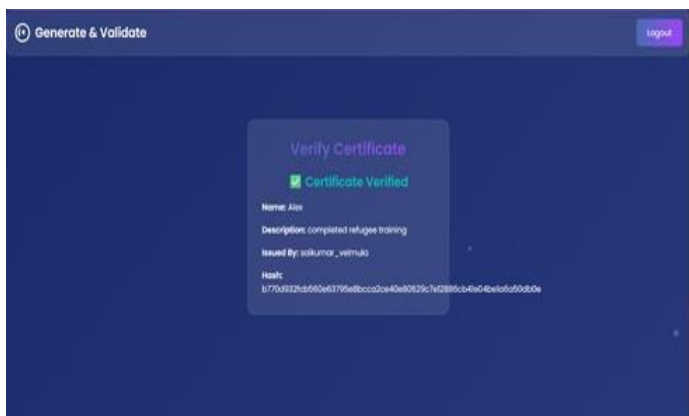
Generate & Validate

Logout

Verify Certificate

✅ Certificate Verified

Name: Alex

Description: completed refugee training

Issued By: saikumar_velmula

Hash:
b770d932fcb560e63795e8bcca2ce40e80629c7ef2886cb4fe04be1a6a50db0e